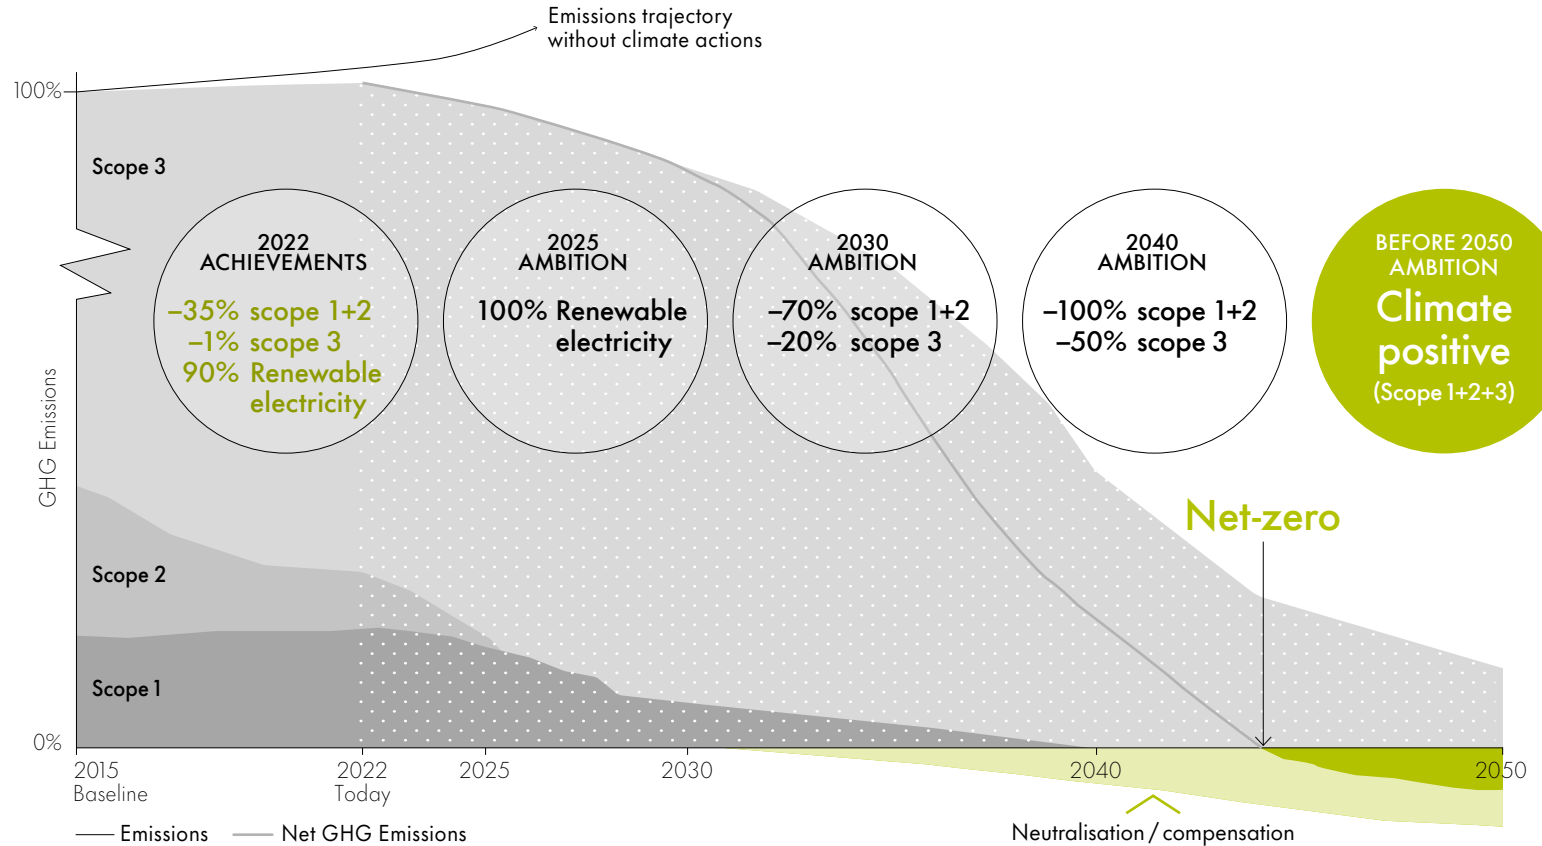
Emissions trajectory without climate actions

100%

Scope 3

2022 ACHIEVEMENTS
–35% scope 1+2
–1% scope 3
90% Renewable electricity

2025 AMBITION
100% Renewable electricity

2030 AMBITION
–70% scope 1+2
–20% scope 3

2040 AMBITION
–100% scope 1+2
–50% scope 3

BEFORE 2050 AMBITION
Climate positive
(Scope 1+2+3)

GHG Emissions

Net-zero

Scope 2

Scope 1

0%

2015
Baseline

2022
Today

2025

2030

2040

2050

Emissions

Net GHG Emissions

Neutralisation / compensation